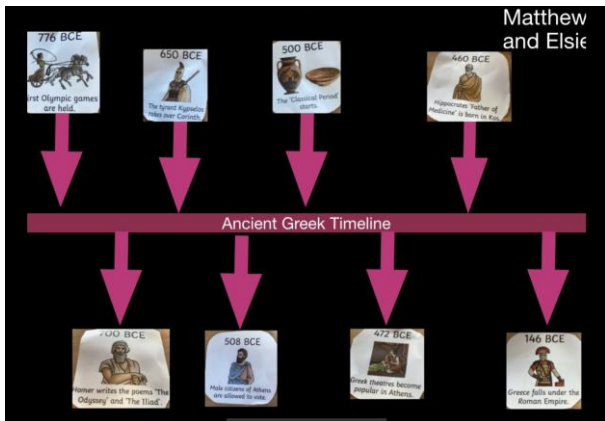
Matthew and Elsie

776 BCE
irst Olympic games are held.

650 BCE
The tyrant Kypselos takes over Corinth.

500 BCE
The 'Classical Period' starts.

460 BCE
Hippocrates 'Father of Medicine' is born in Kos.

Ancient Greek Timeline

700 BCE
Homer writes the poems 'The Odyssey' and 'The Iliad'.

508 BCE
Male citizens of Athens are allowed to vote.

472 BCE
Greek theatres become popular in Athens.

146 BCE
Greece falls under the Roman Empire.